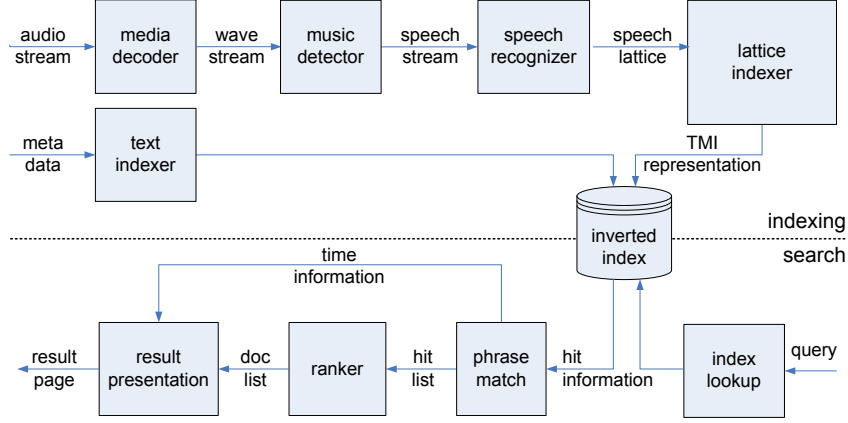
audio stream

media decoder

wave stream

music detector

speech stream

speech recognizer

speech lattice

lattice indexer

meta data

text indexer

TMI representation

inverted index

indexing

search

time information

result page

result presentation

doc list

ranker

hit list

phrase match

hit information

index lookup

query